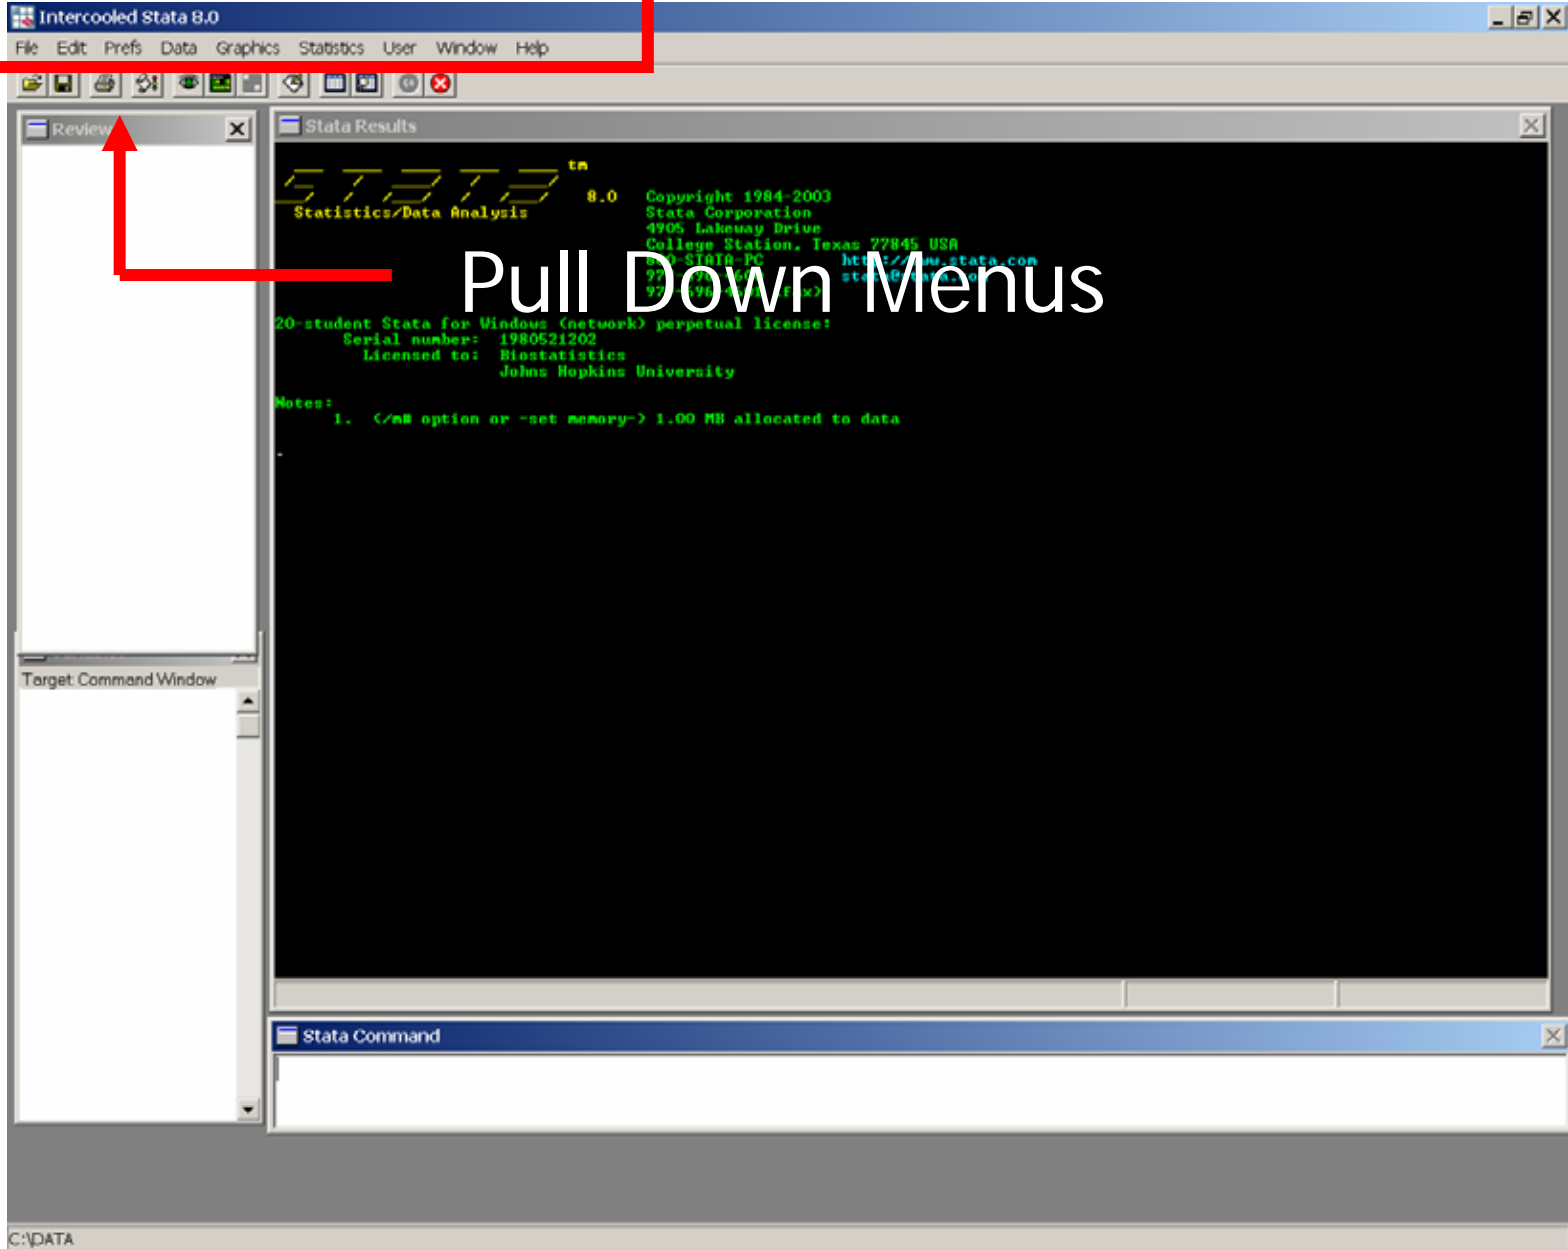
Intercooled Stata 8.0

File Edit Prefs Data Graphics Statistics User Window Help

Review

Stata Results

tm

8.0 Copyright 1984-2003
Statistics/Data Analysis Stata Corporation
4905 Lakeway Drive
College Station, Texas 77845 USA
800-STATA-PC http://www.stata.com
979-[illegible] stata@stata.com
979-696-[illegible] (fax)

Pull Down Menus

20-student Stata for Windows (network) perpetual license:
Serial number: 1980521202
Licensed to: Biostatistics
Johns Hopkins University

Notes:
1. (/m# option or -set memory-) 1.00 MB allocated to data

Target Command Window

Stata Command

C:\DATA